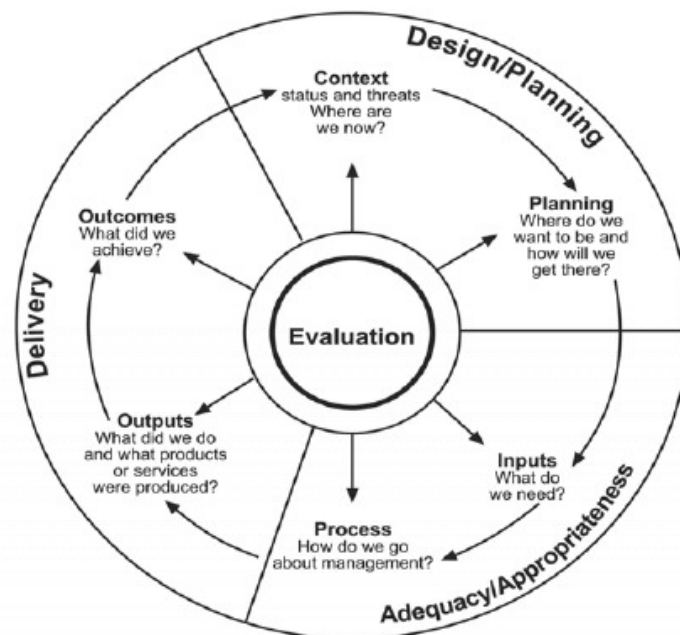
Design/Planning

Context
status and threats
Where are we now?

Planning
Where do we want to be and how will we get there?

Outcomes
What did we achieve?

Delivery

Evaluation

Outputs
What did we do and what products or services were produced?

Inputs
What do we need?

Process
How do we go about management?

Adequacy/Appropriateness